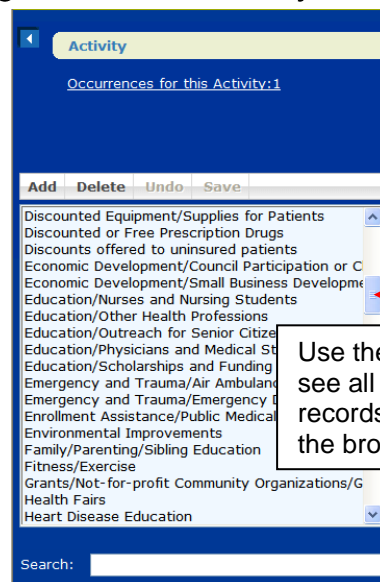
Activity

Occurrences for this Activity:1

Add Delete Undo Save

Discounted Equipment/Supplies for Patients
Discounted or Free Prescription Drugs
Discounts offered to uninsured patients
Economic Development/Council Participation or C
Economic Development/Small Business Developme
Education/Nurses and Nursing Students
Education/Other Health Professions
Education/Outreach for Senior Citize
Education/Physicians and Medical St
Education/Scholarships and Funding
Emergency and Trauma/Air Ambulanc
Emergency and Trauma/Emergency D
Enrollment Assistance/Public Medical
Environmental Improvements
Family/Parenting/Sibling Education
Fitness/Exercise
Grants/Not-for-profit Community Organizations/G
Health Fairs
Heart Disease Education

Use the see all records the bro

Search: